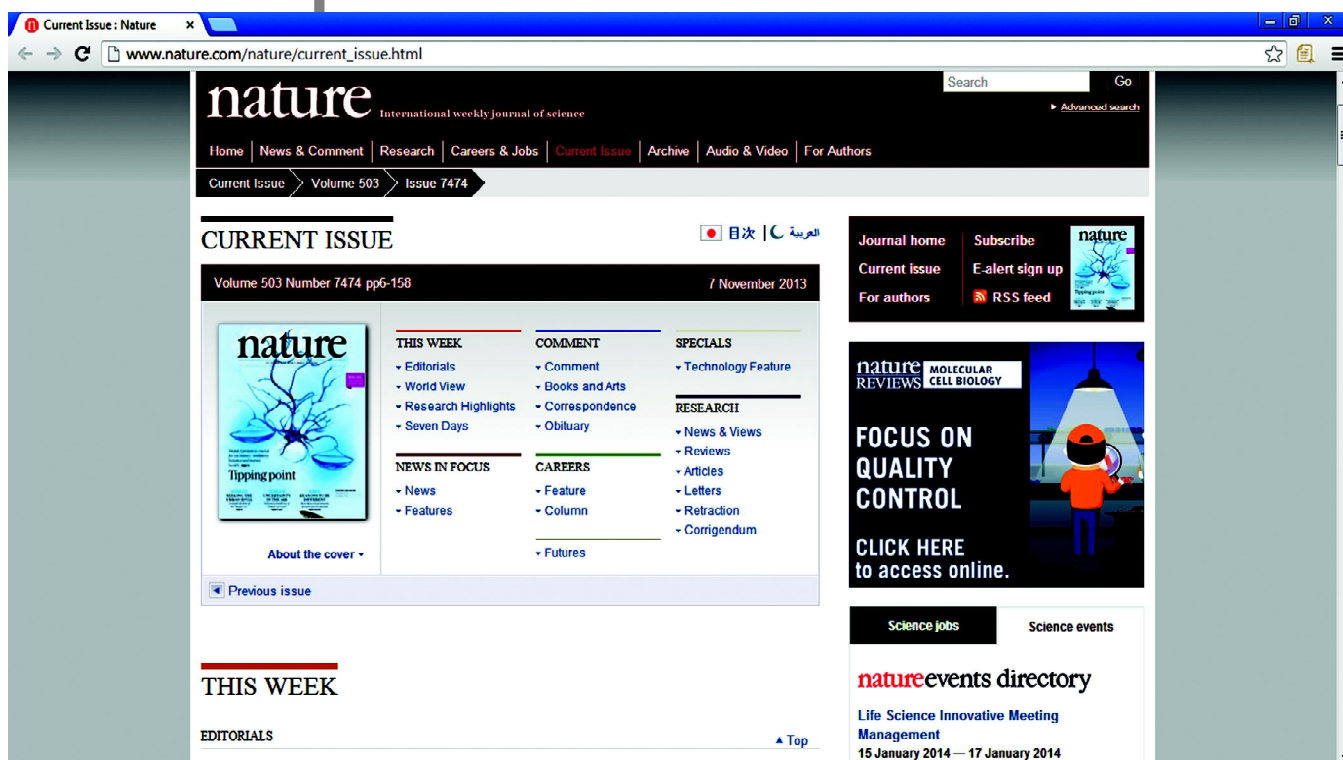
Current Issue : Nature ×

www.nature.com/nature/current_issue.html

nature International weekly journal of science

Search Go

Advanced search

Home | News & Comment | Research | Careers & Jobs | Current Issue | Archive | Audio & Video | For Authors

Current Issue > Volume 503 > Issue 7474

CURRENT ISSUE

日次 | العربية

Volume 503 Number 7474 pp6-158

7 November 2013

nature

Tipping point

About the cover

THIS WEEK
Editorials
World View
Research Highlights
Seven Days

NEWS IN FOCUS
News
Features

COMMENT
Comment
Books and Arts
Correspondence
Obituary

CAREERS
Feature
Column

Futures

SPECIALS
Technology Feature

RESEARCH
News & Views
Reviews
Articles
Letters
Retraction
Corrigendum

Previous issue

THIS WEEK

EDITORIALS

Top

Journal home
Current issue
For authors

Subscribe
E-alert sign up
RSS feed

nature

nature REVIEWS MOLECULAR CELL BIOLOGY

FOCUS ON QUALITY CONTROL

CLICK HERE to access online.

Science jobs

Science events

natureevents directory

Life Science Innovative Meeting Management
15 January 2014 — 17 January 2014